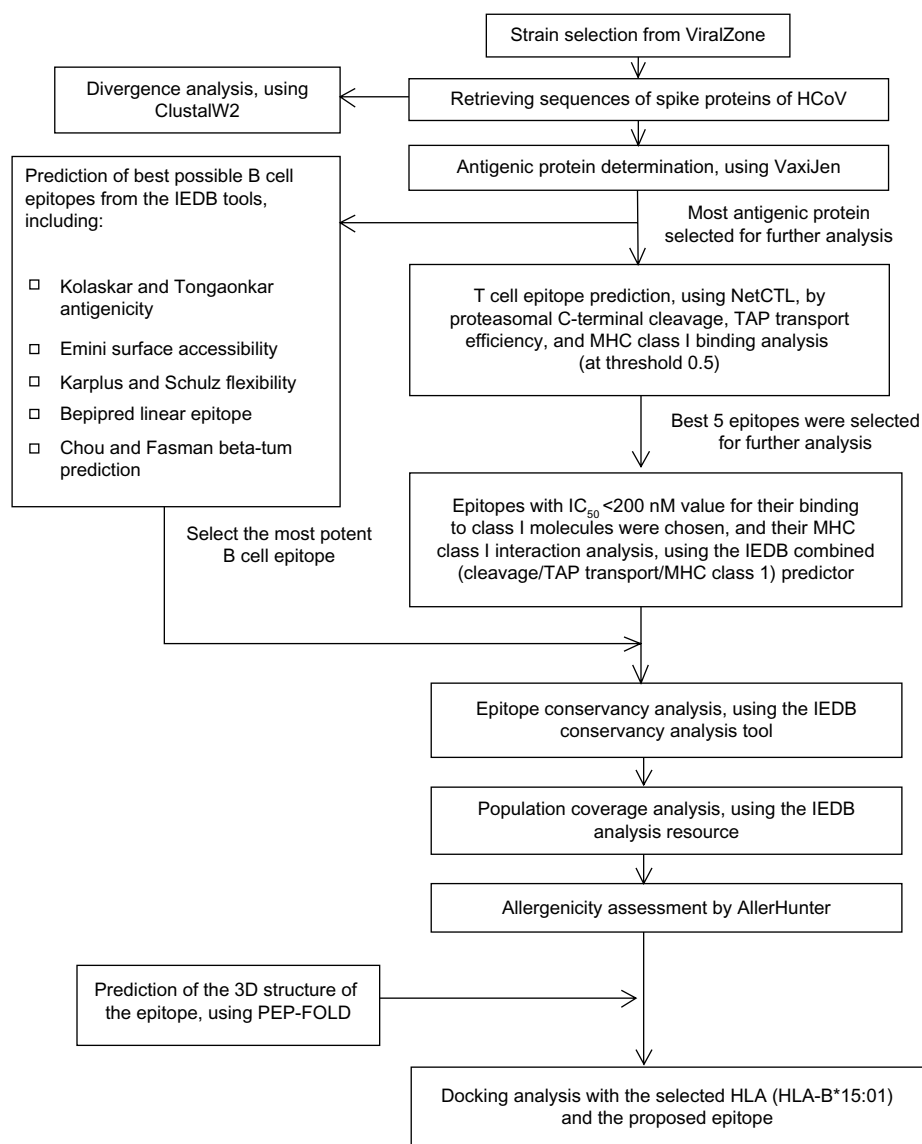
Strain selection from ViralZone

Divergence analysis, using ClustalW2

Retrieving sequences of spike proteins of HCoV

Prediction of best possible B cell epitopes from the IEDB tools, including:

□ Kolaskar and Tongaonkar antigenicity

□ Emini surface accessibility

□ Karplus and Schulz flexibility

□ Bepipred linear epitope

□ Chou and Fasman beta-tum prediction

Antigenic protein determination, using VaxiJen

Most antigenic protein selected for further analysis

T cell epitope prediction, using NetCTL, by proteasomal C-terminal cleavage, TAP transport efficiency, and MHC class I binding analysis (at threshold 0.5)

Best 5 epitopes were selected for further analysis

Select the most potent B cell epitope

Epitopes with $IC_{50}$ <200 nM value for their binding to class I molecules were chosen, and their MHC class I interaction analysis, using the IEDB combined (cleavage/TAP transport/MHC class 1) predictor

Epitope conservancy analysis, using the IEDB conservancy analysis tool

Population coverage analysis, using the IEDB analysis resource

Allergenicity assessment by AllerHunter

Prediction of the 3D structure of the epitope, using PEP-FOLD

Docking analysis with the selected HLA (HLA-B*15:01) and the proposed epitope